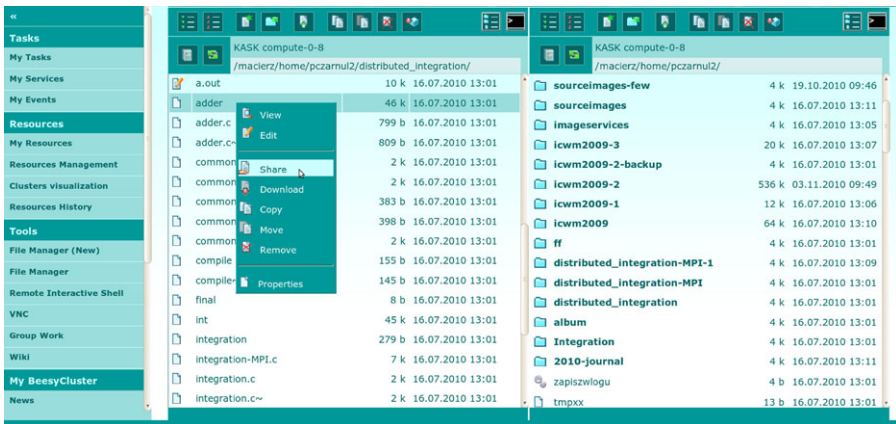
«

Tasks
My Tasks
My Services
My Events

Resources
My Resources
Resources Management
Clusters visualization
Resources History

Tools
File Manager (New)
File Manager
Remote Interactive Shell
VNC
Group Work
Wiki

My BeesyCluster
News

KASK compute-0-8
/macierz/home/pczarnul2/distributed_integration/

| | | |
|---|---|---|
| a.out | 10 k | 16.07.2010 13:01 |
| adder | 46 k | 16.07.2010 13:01 |
| adder.c | 799 b | 16.07.2010 13:01 |
| adder.c~ | 809 b | 16.07.2010 13:01 |
| common | 2 k | 16.07.2010 13:01 |
| common | 2 k | 16.07.2010 13:01 |
| common | 383 b | 16.07.2010 13:01 |
| common | 398 b | 16.07.2010 13:01 |
| common | 2 k | 16.07.2010 13:01 |
| compile | 155 b | 16.07.2010 13:01 |
| compile~ | 145 b | 16.07.2010 13:01 |
| final | 8 b | 16.07.2010 13:01 |
| int | 45 k | 16.07.2010 13:01 |
| integration | 279 b | 16.07.2010 13:01 |
| integration-MPI.c | 7 k | 16.07.2010 13:01 |
| integration.c | 2 k | 16.07.2010 13:01 |
| integration.c~ | 2 k | 16.07.2010 13:01 |

View
Edit
Share
Download
Copy
Move
Remove
Properties

KASK compute-0-8
/macierz/home/pczarnul2/

| | | |
|---|---|---|
| sourceimages-few | 4 k | 19.10.2010 09:46 |
| sourceimages | 4 k | 16.07.2010 13:11 |
| imageservices | 4 k | 16.07.2010 13:05 |
| icwm2009-3 | 20 k | 16.07.2010 13:07 |
| icwm2009-2-backup | 4 k | 16.07.2010 13:01 |
| icwm2009-2 | 536 k | 03.11.2010 09:49 |
| icwm2009-1 | 12 k | 16.07.2010 13:06 |
| icwm2009 | 64 k | 16.07.2010 13:10 |
| ff | 4 k | 16.07.2010 13:01 |
| distributed_integration-MPI-1 | 4 k | 16.07.2010 13:09 |
| distributed_integration-MPI | 4 k | 16.07.2010 13:01 |
| distributed_integration | 4 k | 16.07.2010 13:01 |
| album | 4 k | 16.07.2010 13:01 |
| Integration | 4 k | 16.07.2010 13:01 |
| 2010-journal | 4 k | 16.07.2010 13:11 |
| zapiszwlogu | 4 b | 16.07.2010 13:01 |
| tmpxx | 13 b | 16.07.2010 13:01 |